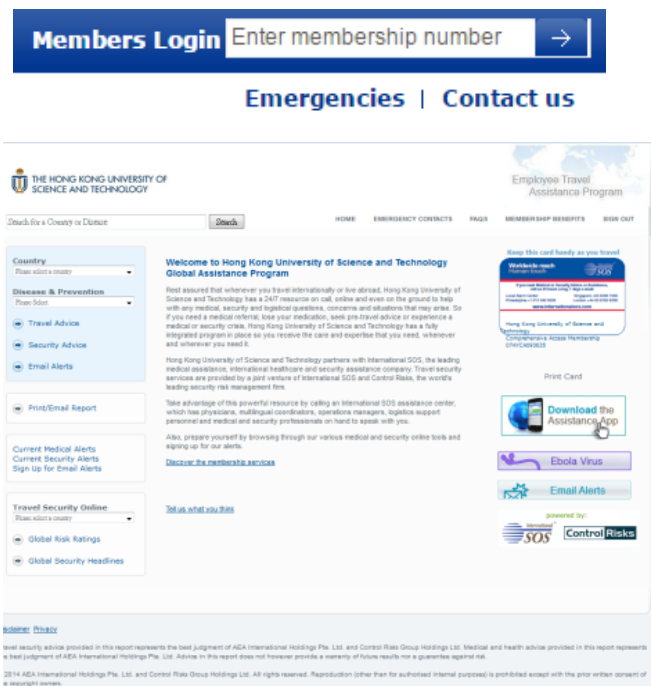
Members Login Enter membership number →

Emergencies | Contact us

THE HONG KONG UNIVERSITY OF SCIENCE AND TECHNOLOGY

Employee Travel Assistance Program

Search for a Country or Disease Search

HOME EMERGENCY CONTACTS FAQS MEMBERSHIP BENEFITS SIGN OUT

Country
Please select a country

Disease & Prevention
Please Select

Travel Advice

Security Advice

Email Alerts

Print/Email Report

Current Medical Alerts
Current Security Alerts
Sign Up for Email Alerts

Travel Security Online
Please select a country

Global Risk Ratings

Global Security Headlines

Welcome to Hong Kong University of Science and Technology Global Assistance Program

Rest assured that whenever you travel internationally or live abroad, Hong Kong University of Science and Technology has a 24/7 resource on call, online and even on the ground to help with any medical, security and logistical questions, concerns and situations that may arise. So if you need a medical referral, lose your medication, seek pre-travel advice or experience a medical or security crisis, Hong Kong University of Science and Technology has a fully integrated program in place so you receive the care and expertise that you need, whenever and wherever you need it.

Hong Kong University of Science and Technology partners with International SOS, the leading medical assistance, international healthcare and security assistance company. Travel security services are provided by a joint venture of International SOS and Control Risks, the world's leading security risk management firm.

Take advantage of this powerful resource by calling an International SOS assistance center, which has physicians, multilingual coordinators, operations managers, logistics support personnel and medical and security professionals on hand to speak with you.

Also, prepare yourself by browsing through our various medical and security online tools and signing up for our alerts.

Discover the membership services

Tell us what you think

Keep this card handy as you travel

Worldwide reach Human touch

Hong Kong University of Science and Technology
Comprehensive Access Membership
07AYCA000635

Print Card

Download the Assistance App

Ebola Virus

Email Alerts

powered by:
International SOS Control Risks

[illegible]isclaimer Privacy

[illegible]ravel security advice provided in this report represents the best judgment of AEA International Holdings Pte. Ltd. and Control Risks Group Holdings Ltd. Medical and health advice provided in this report represents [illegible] best judgment of AEA International Holdings Pte. Ltd. Advice in this report does not however provide a warranty of future results nor a guarantee against risk.

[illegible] 2014 AEA International Holdings Pte. Ltd. and Control Risks Group Holdings Ltd. All rights reserved. Reproduction (other than for authorised internal purposes) is prohibited except with the prior written consent of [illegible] copyright owners.